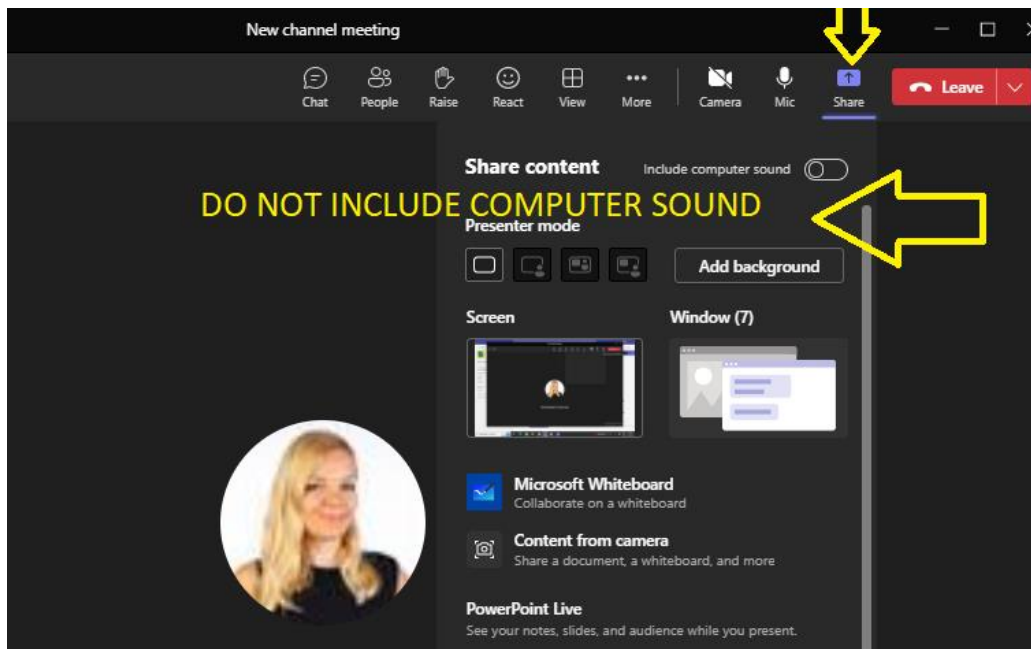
New channel meeting

Chat People Raise React View More Camera Mic Share Leave

Share content
Include computer sound

DO NOT INCLUDE COMPUTER SOUND

Presenter mode

Add background

Screen
Window (7)

Microsoft Whiteboard
Collaborate on a whiteboard

Content from camera
Share a document, a whiteboard, and more

PowerPoint Live
See your notes, slides, and audience while you present.